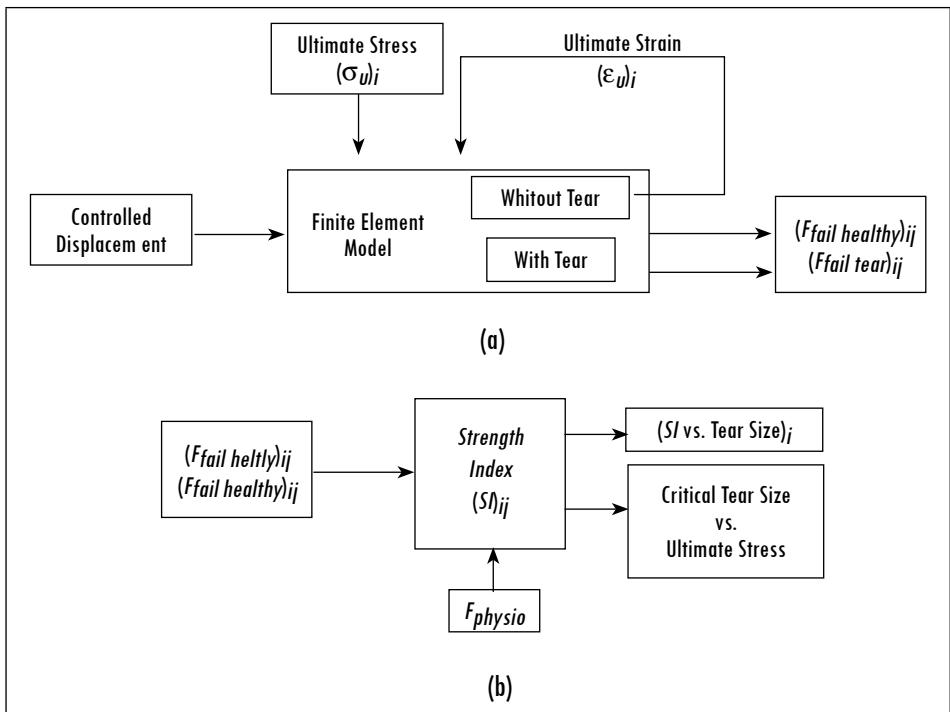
Ultimate Stress
$(\sigma_u)_i$

Ultimate Strain
$(\varepsilon_u)_i$

Controlled Displacem ent

Finite Element Model

Whitout Tear

With Tear

$(F_{fail\ healthy})_{ij}$
$(F_{fail\ tear})_{ij}$

(a)

$(F_{fail\ heltly})_{ij}$
$(F_{fail\ healthy})_{ij}$

Strength Index
$(SI)_{ij}$

$(SI$ vs. Tear Size$)_i$

Critical Tear Size
vs.
Ultimate Stress

$F_{physio}$

(b)